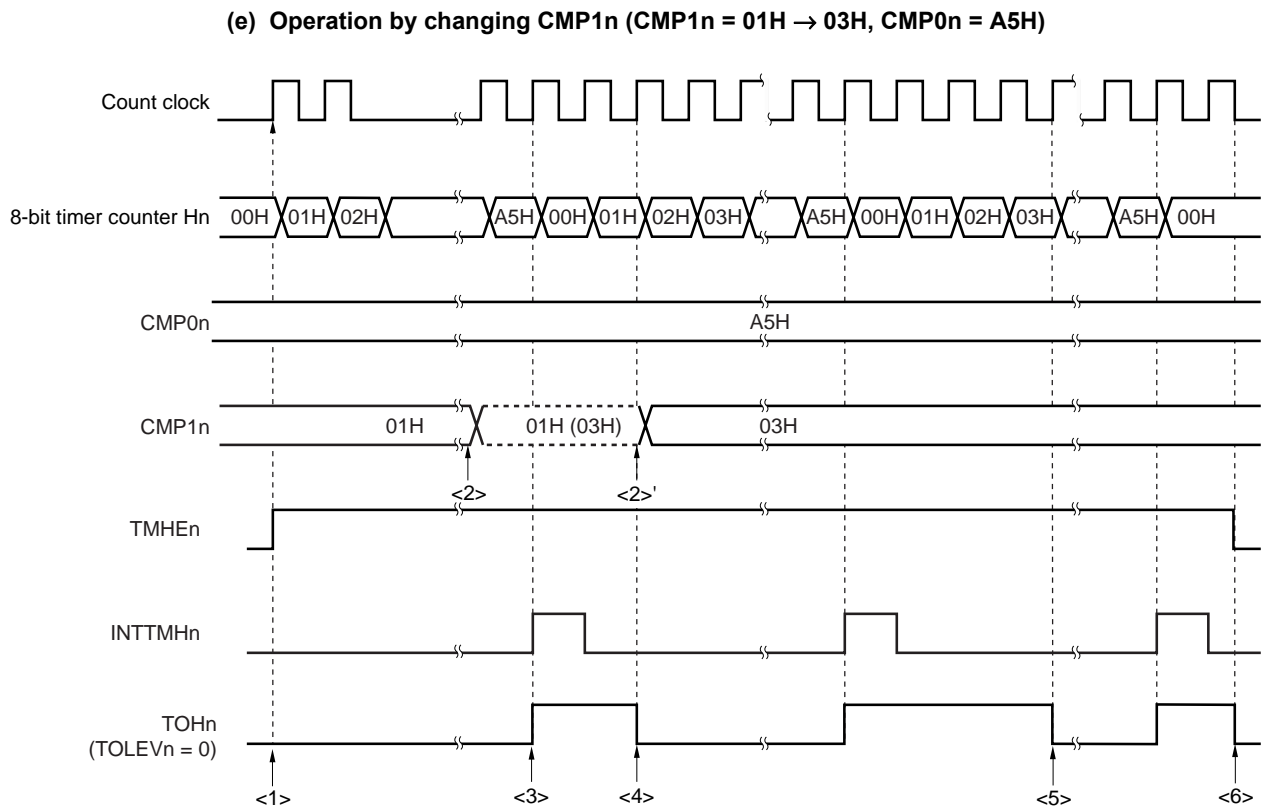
(e) Operation by changing CMP1n (CMP1n = 01H → 03H, CMP0n = A5H)

Count clock

8-bit timer counter Hn 00H 01H 02H A5H 00H 01H 02H 03H A5H 00H 01H 02H 03H A5H 00H

CMP0n A5H

CMP1n 01H 01H (03H) 03H

<2> <2>'

TMHEn

INTTMHn

TOHn (TOLEVn = 0)

<1> <3> <4> <5> <6>